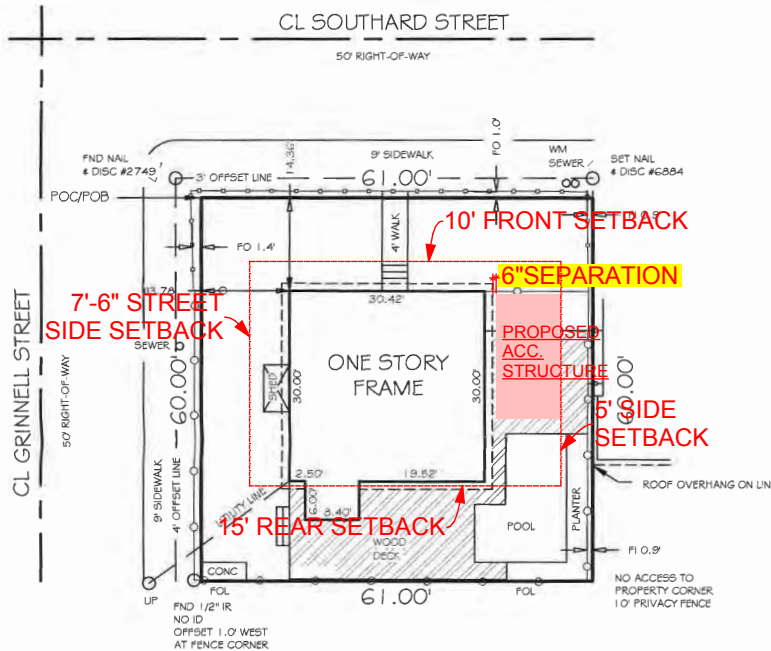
CL SOUTHARD STREET
50' RIGHT-OF-WAY

FND NAIL & DISC #2749
14.36'
FO 1.0'
WM
SEWER
SET NAIL & DISC #6884
3' OFFSET LINE
9' SIDEWALK
61.00'
POC/POB
10' FRONT SETBACK
4' WALK
FO 1.4'
13.78
6"SEPARATION
30.42'
7'-6" STREET SIDE SETBACK
SEWER
PROPOSED ACC. STRUCTURE
ONE STORY FRAME
SHED
30.00'
30.00'
60.00'
60.00'
CL GRINNELL STREET
50' RIGHT-OF-WAY
9' SIDEWALK
4' OFFSET LINE
5' SIDE SETBACK
2.50'
19.52'
ROOF OVERHANG ON LIN
UTILITY LINE
6.00'
8.40'
15' REAR SETBACK
POOL
PLANTER
WOOD DECK
FI 0.9'
CONC
UP
FOL
FOL
61.00'
NO ACCESS TO PROPERTY CORNER 10' PRIVACY FENCE
FND 1/2" IR NO ID OFFSET 1.0' WEST AT FENCE CORNER